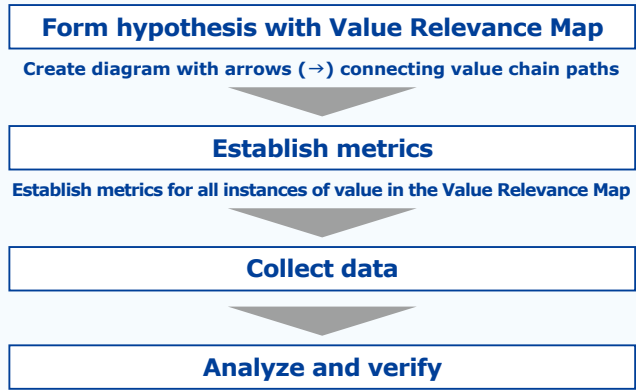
Form hypothesis with Value Relevance Map

Create diagram with arrows (→) connecting value chain paths

Establish metrics

Establish metrics for all instances of value in the Value Relevance Map

Collect data

Analyze and verify